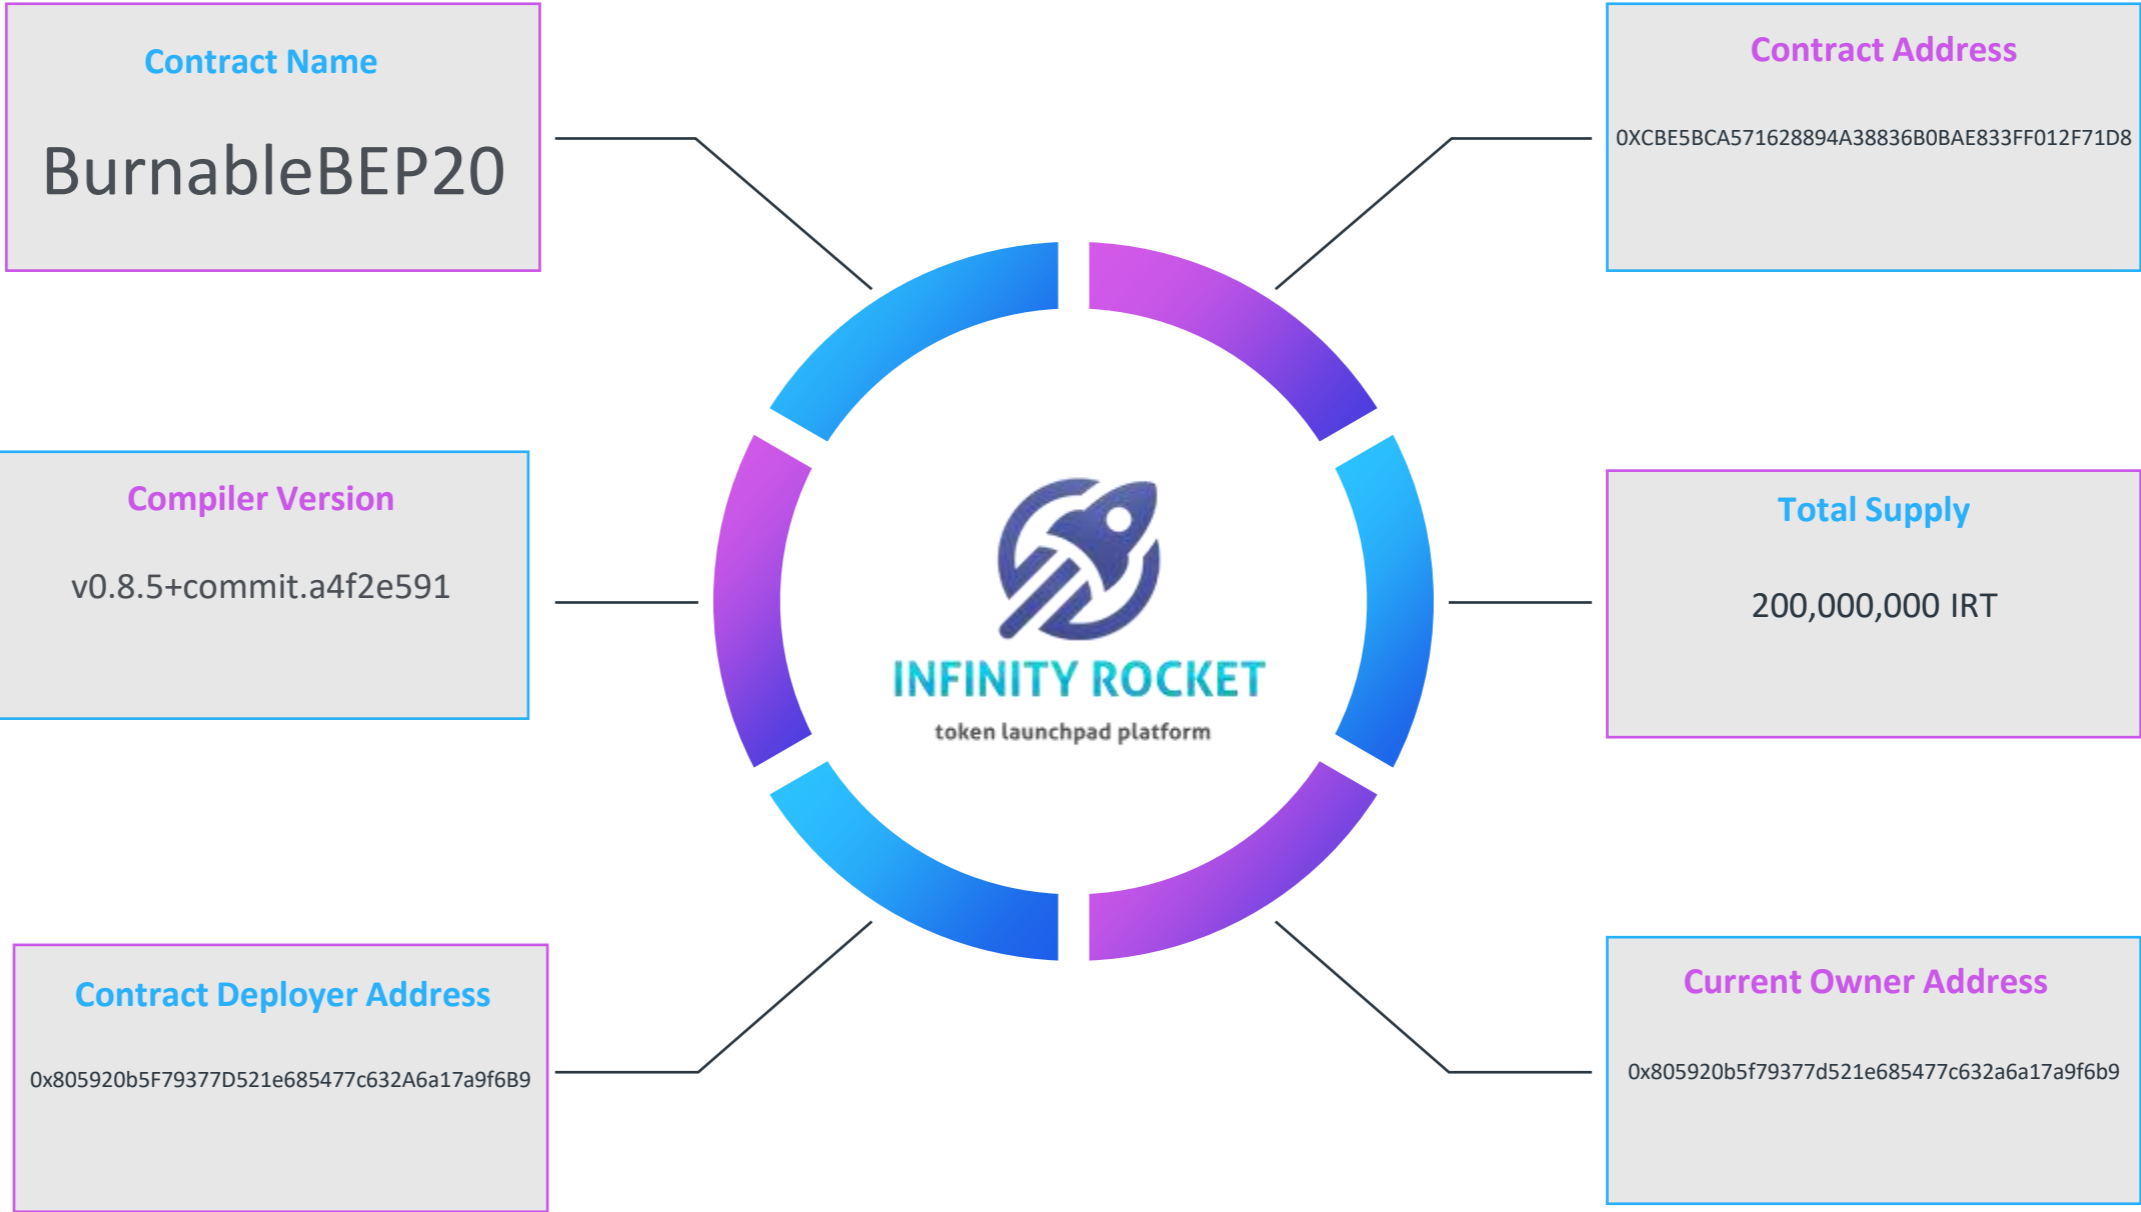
Contract Name

BurnableBEP20

Contract Address

0XCBE5BCA571628894A38836B0BAE833FF012F71D8

Compiler Version

v0.8.5+commit.a4f2e591

INFINITY ROCKET

token launchpad platform

Total Supply

200,000,000 IRT

Contract Deployer Address

0x805920b5F79377D521e685477c632A6a17a9f6B9

Current Owner Address

0x805920b5f79377d521e685477c632a6a17a9f6b9